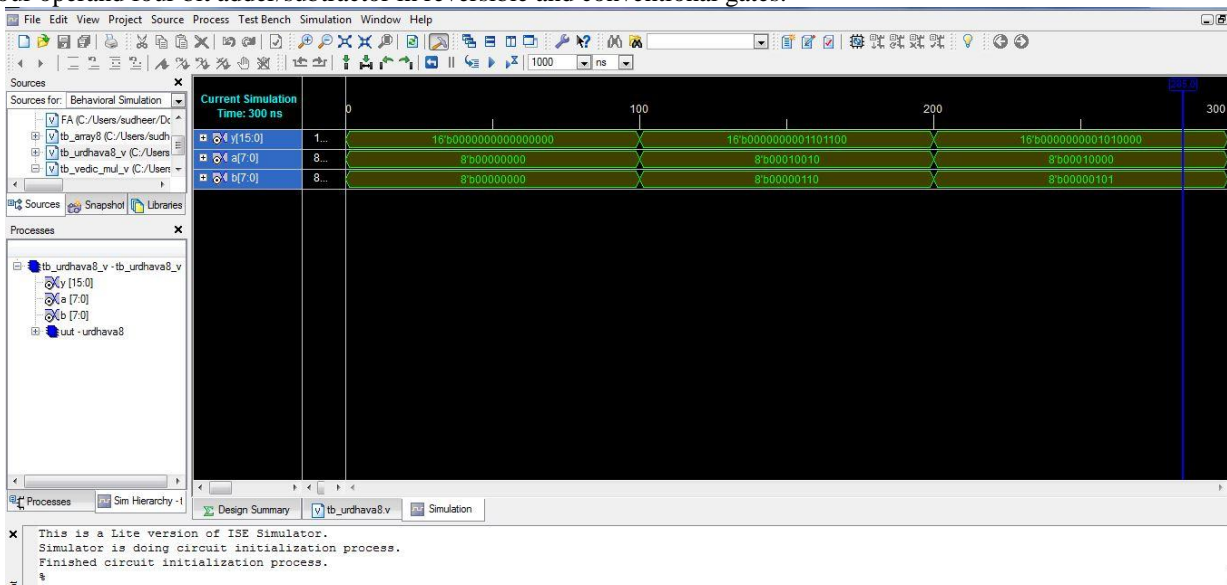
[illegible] operand four-bit adder/subtractor in reversible and conventional gates.

File Edit View Project Source Process Test Bench Simulation Window Help

1000 ns

Sources

Sources for: Behavioral Simulation

FA (C:/Users/sudheer/Dc

tb_array8 (C:/Users/sudh

tb_urdhava8_v (C:/Users

tb_vedic_mul_v (C:/Users

Sources Snapshot Libraries

Processes

tb_urdhava8_v - tb_urdhava8_v

y [15:0]

a [7:0]

b [7:0]

uut - urdhava8

Processes Sim Hierarchy - t

Current Simulation Time: 300 ns

| | | 0 | 100 | 200 | 300 |
|---|---|---|---|---|---|
| y[15:0] | 1... | 16'b0000000000000000 | 16'b0000000001101100 | 16'b0000000001010000 | |
| a[7:0] | 8... | 8'b00000000 | 8'b00010010 | 8'b00010000 | |
| b[7:0] | 8... | 8'b00000000 | 8'b00000110 | 8'b00000101 | |

Design Summary tb_urdhava8.v Simulation

This is a Lite version of ISE Simulator.
Simulator is doing circuit initialization process.
Finished circuit initialization process.
%